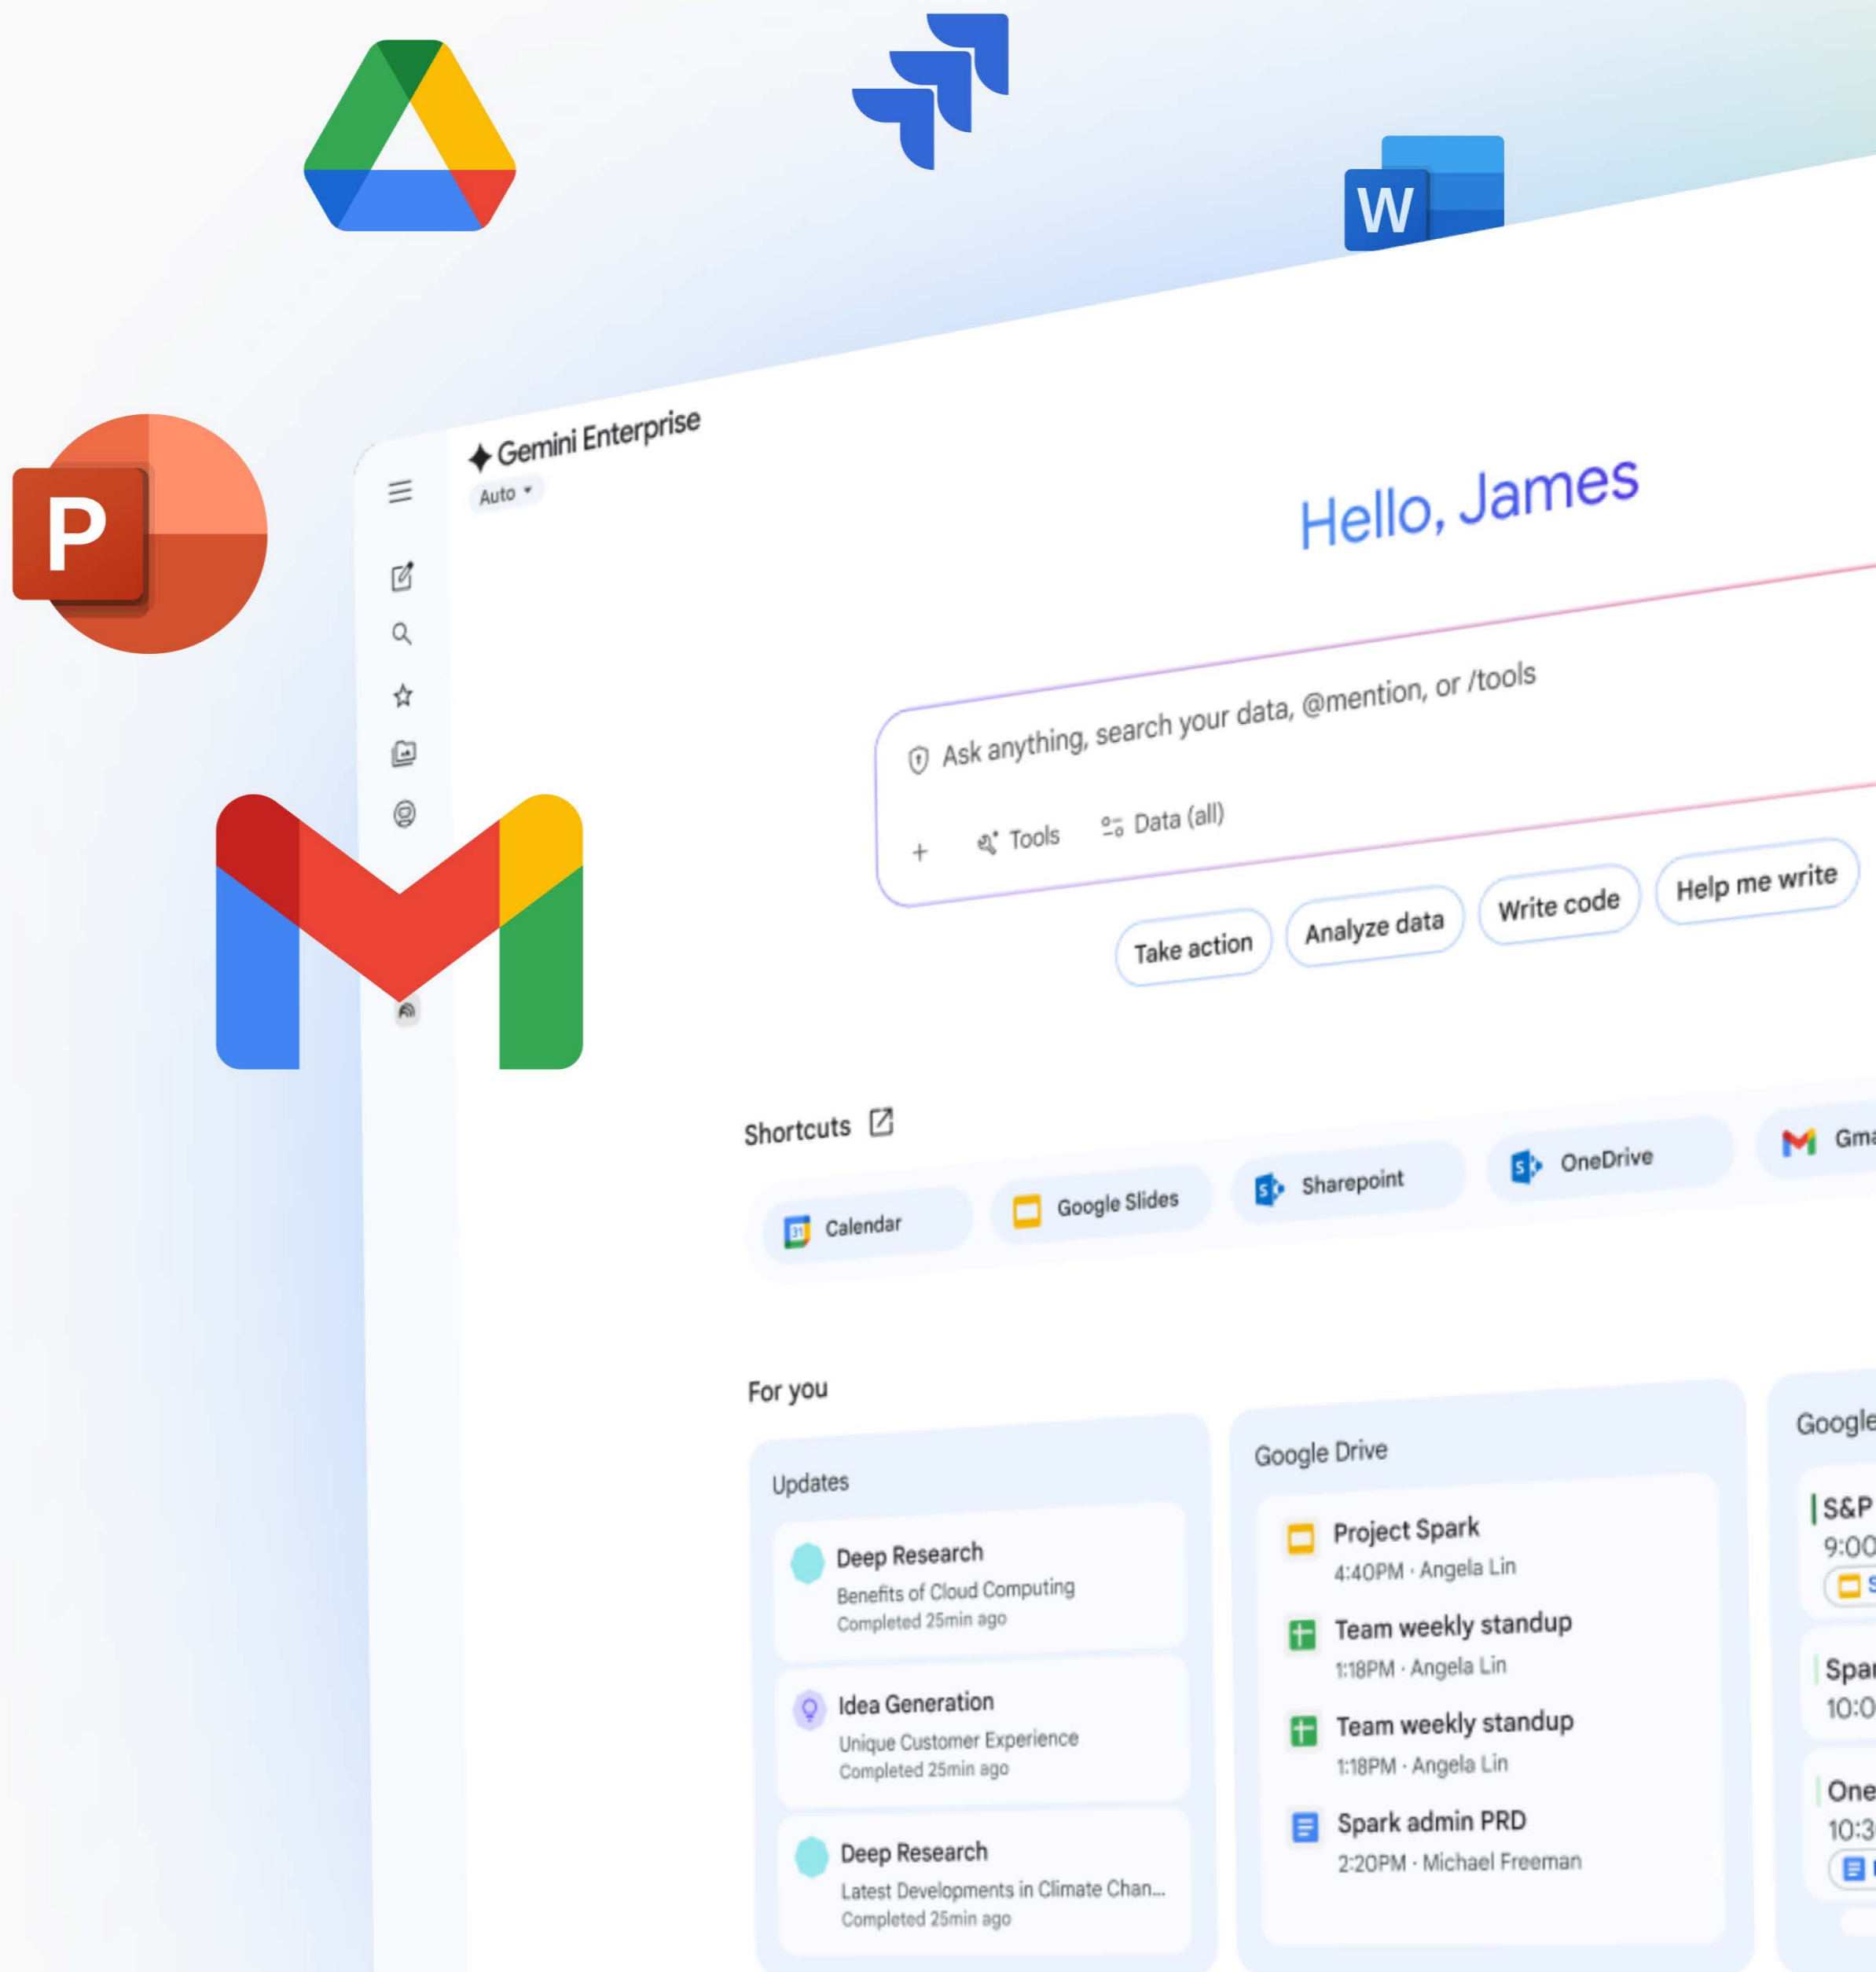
W

P

Gemini Enterprise
Auto

Hello, James

Ask anything, search your data, @mention, or /tools

+ Tools Data (all)

Take action Analyze data Write code Help me write

Shortcuts

Calendar Google Slides Sharepoint OneDrive Gma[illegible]

For you

Updates

Deep Research
Benefits of Cloud Computing
Completed 25min ago

Idea Generation
Unique Customer Experience
Completed 25min ago

Deep Research
Latest Developments in Climate Chan...
Completed 25min ago

Google Drive

Project Spark
4:40PM · Angela Lin

Team weekly standup
1:18PM · Angela Lin

Team weekly standup
1:18PM · Angela Lin

Spark admin PRD
2:20PM · Michael Freeman

Google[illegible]

S&P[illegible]
9:00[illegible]

Spar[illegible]
10:0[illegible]

One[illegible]
10:3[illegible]